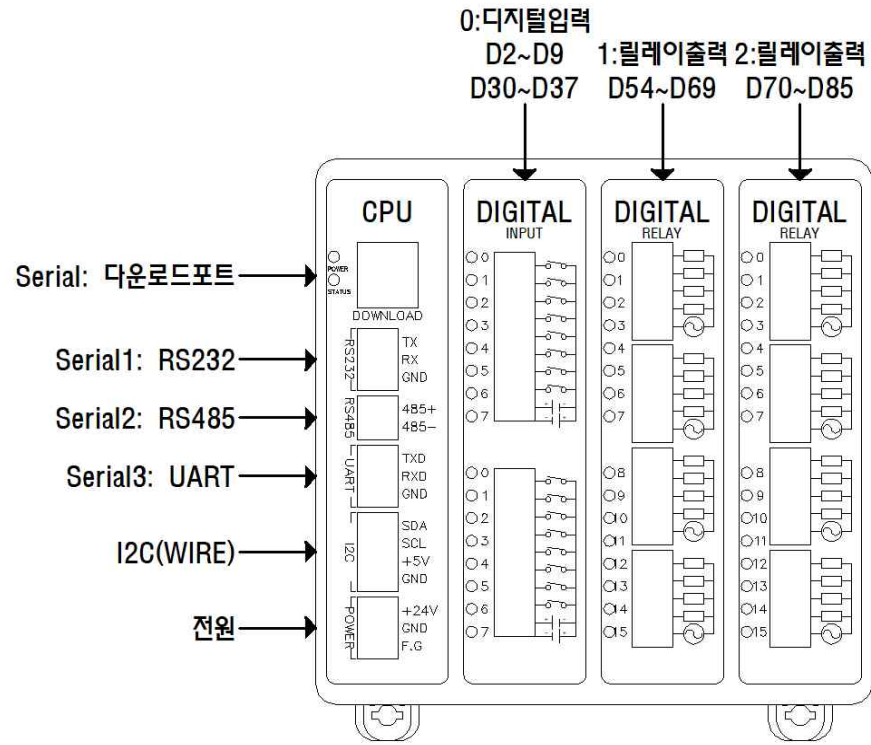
0:디지털입력
D2~D9
D30~D37

1:릴레이출력
D54~D69

2:릴레이출력
D70~D85

Serial: 다운로드포트
Serial1: RS232
Serial2: RS485
Serial3: UART
I2C(WIRE)
전원

CPU
POWER
STATUS
DOWNLOAD
RS232
TX
RX
GND
RS485
485+
485−
UART
TXD
RXD
GND
I2C
SDA
SCL
+5V
GND
POWER
+24V
GND
F.G

DIGITAL
INPUT
0
1
2
3
4
5
6
7
0
1
2
3
4
5
6
7

DIGITAL
RELAY
0
1
2
3
4
5
6
7
8
9
10
11
12
13
14
15

DIGITAL
RELAY
0
1
2
3
4
5
6
7
8
9
10
11
12
13
14
15